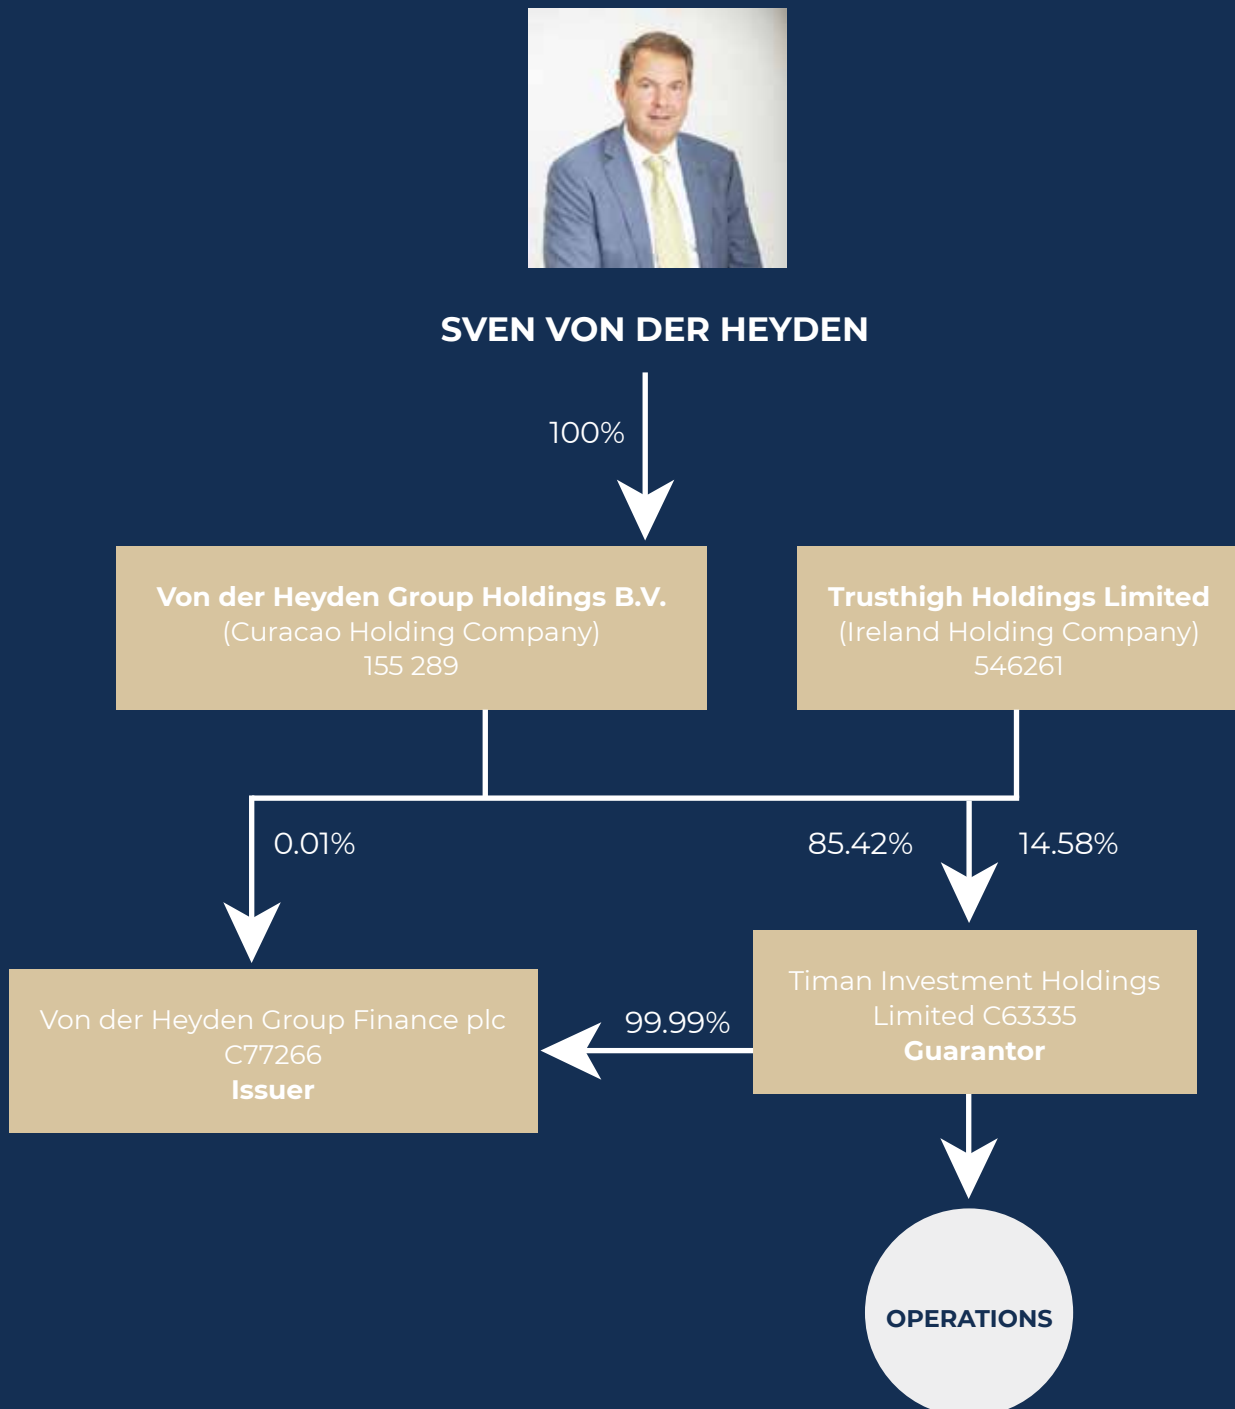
SVEN VON DER HEYDEN

100%

**Von der Heyden Group Holdings B.V.**
(Curacao Holding Company)
155 289

**Trusthigh Holdings Limited**
(Ireland Holding Company)
546261

0.01%

85.42%

14.58%

Von der Heyden Group Finance plc
C77266
**Issuer**

99.99%

Timan Investment Holdings Limited C63335
**Guarantor**

OPERATIONS